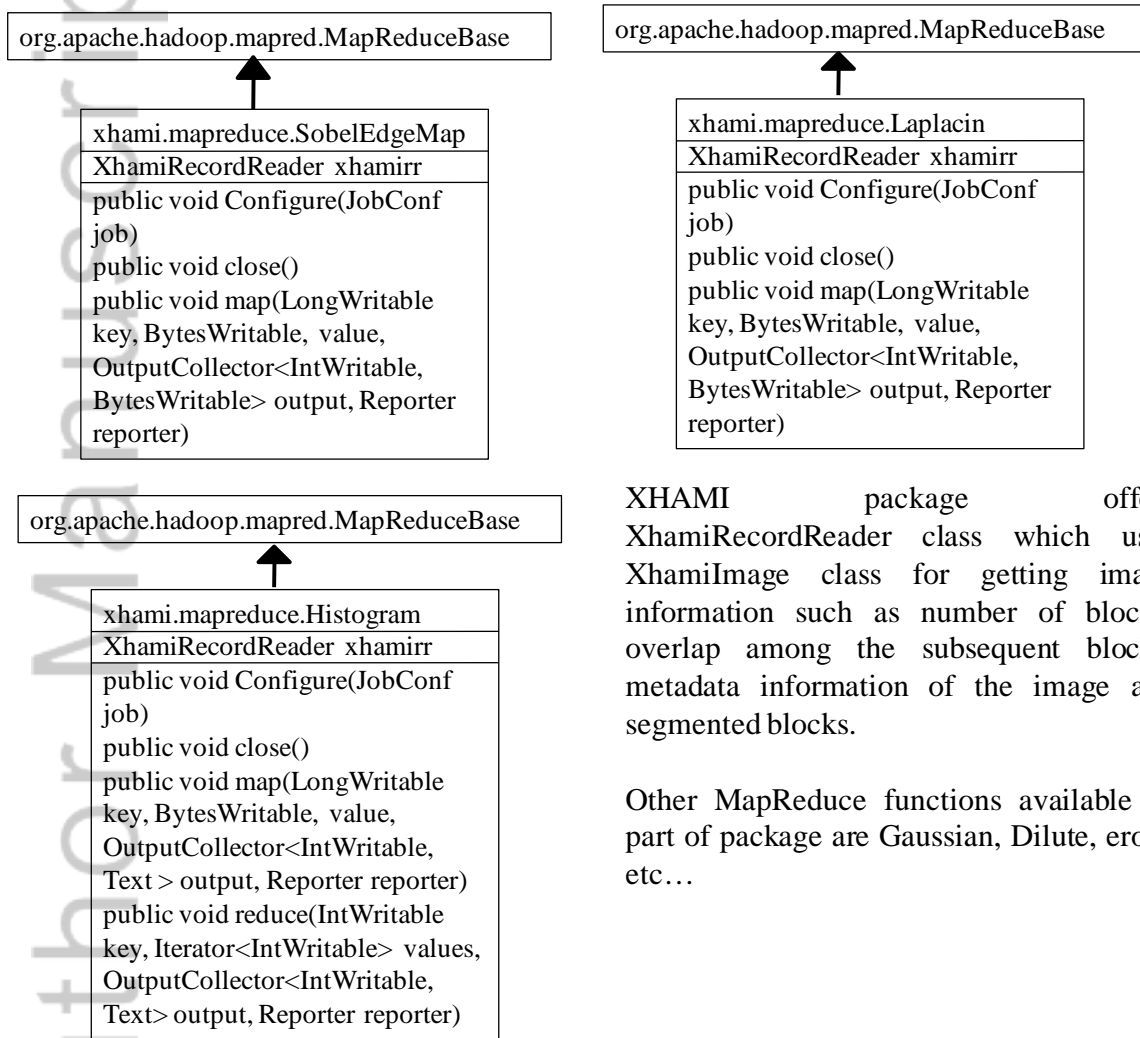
org.apache.hadoop.mapred.MapReduceBase

xhami.mapreduce.SobelEdgeMap

XhamiRecordReader xhamirr

public void Configure(JobConf job)
public void close()
public void map(LongWritable key, BytesWritable, value, OutputCollector<IntWritable, BytesWritable> output, Reporter reporter)

org.apache.hadoop.mapred.MapReduceBase

xhami.mapreduce.Laplacin

XhamiRecordReader xhamirr

public void Configure(JobConf job)
public void close()
public void map(LongWritable key, BytesWritable, value, OutputCollector<IntWritable, BytesWritable> output, Reporter reporter)

org.apache.hadoop.mapred.MapReduceBase

xhami.mapreduce.Histogram

XhamiRecordReader xhamirr

public void Configure(JobConf job)
public void close()
public void map(LongWritable key, BytesWritable, value, OutputCollector<IntWritable, Text > output, Reporter reporter)
public void reduce(IntWritable key, Iterator<IntWritable> values, OutputCollector<IntWritable, Text> output, Reporter reporter)

XHAMI package off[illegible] XhamiRecordReader class which us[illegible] XhamiImage class for getting ima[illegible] information such as number of bloc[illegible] overlap among the subsequent bloc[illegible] metadata information of the image a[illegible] segmented blocks.

Other MapReduce functions available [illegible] part of package are Gaussian, Dilute, ero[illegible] etc…